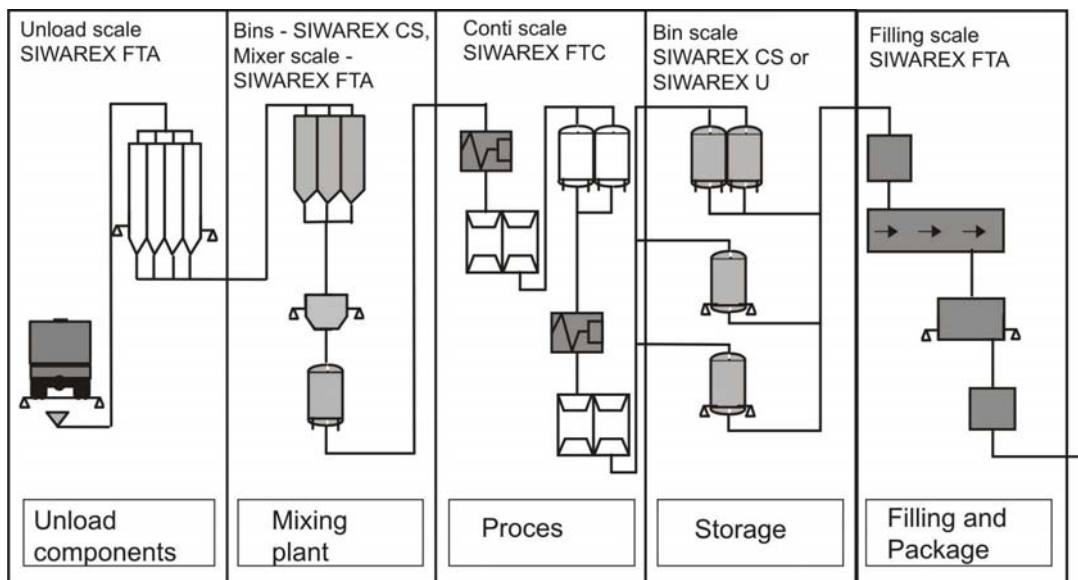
Unload scale
SIWAREX FTA

Bins - SIWAREX CS,
Mixer scale -
SIWAREX FTA

Conti scale
SIWAREX FTC

Bin scale
SIWAREX CS or
SIWAREX U

Filling scale
SIWAREX FTA

Unload components

Mixing plant

Proces

Storage

Filling and Package